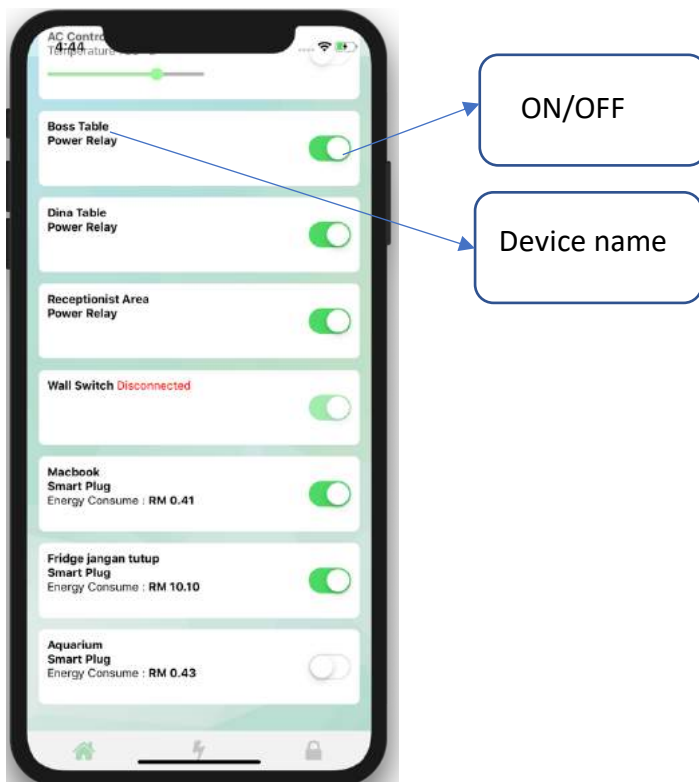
4:44

AC Control
Temperature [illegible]

Boss Table
Power Relay

ON/OFF

Device name

Dina Table
Power Relay

Receptionist Area
Power Relay

Wall Switch Disconnected

Macbook
Smart Plug
Energy Consume : RM 0.41

Fridge jangan tutup
Smart Plug
Energy Consume : RM 10.10

Aquarium
Smart Plug
Energy Consume : RM 0.43